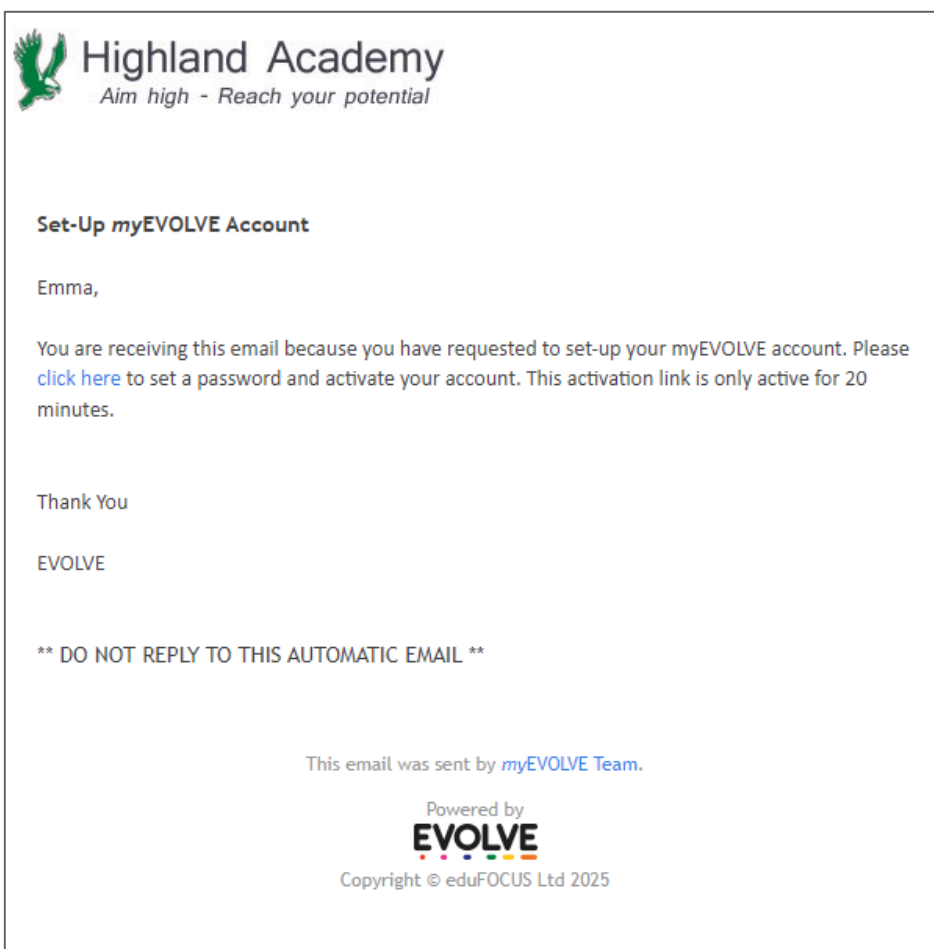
Highland Academy
Aim high - Reach your potential

Set-Up myEVOLVE Account

Emma,

You are receiving this email because you have requested to set-up your myEVOLVE account. Please click here to set a password and activate your account. This activation link is only active for 20 minutes.

Thank You

EVOLVE

** DO NOT REPLY TO THIS AUTOMATIC EMAIL **

This email was sent by myEVOLVE Team.

Powered by
EVOLVE
Copyright © eduFOCUS Ltd 2025